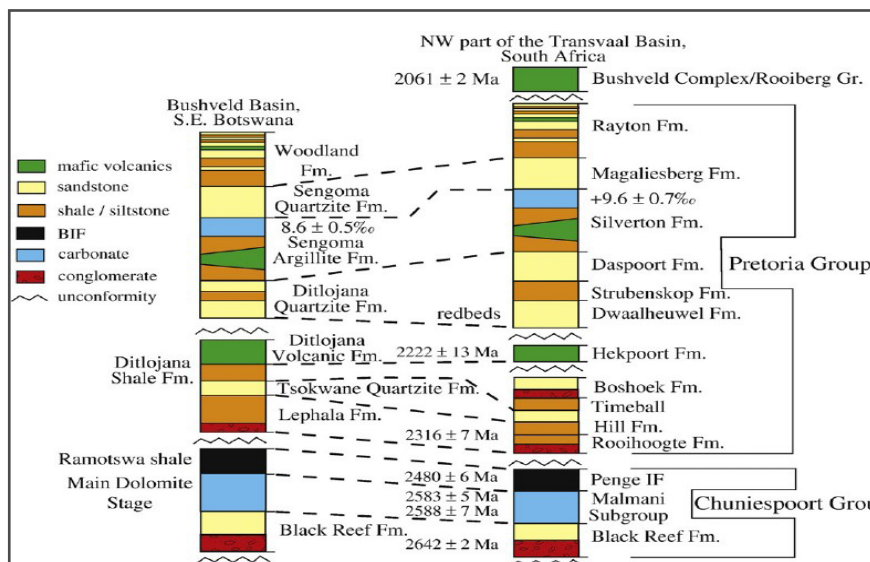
NW part of the Transvaal Basin, South Africa

2061 ± 2 Ma

Bushveld Complex/Rooiberg Gr.

Bushveld Basin, S.E. Botswana

mafic volcanics
sandstone
shale / siltstone
BIF
carbonate
conglomerate
unconformity

Woodland Fm.

Sengoma Quartzite Fm.

8.6 ± 0.5‰

Sengoma Argillite Fm.

Ditlojana Quartzite Fm.

Rayton Fm.

Magaliesberg Fm.

+9.6 ± 0.7‰

Silverton Fm.

Daspoort Fm.

Pretoria Group

Strubenskop Fm.

redbeds

Dwaalheuwel Fm.

Ditlojana Shale Fm.

Ditlojana Volcanic Fm.

2222 ± 13 Ma

Hekpoort Fm.

Tsokwane Quartzite Fm.

Lephala Fm.

Boshoek Fm.

Timeball Hill Fm.

2316 ± 7 Ma

Rooihoogte Fm.

Ramotswa shale

Main Dolomite Stage

Black Reef Fm.

2480 ± 6 Ma

2583 ± 5 Ma

2588 ± 7 Ma

2642 ± 2 Ma

Penge IF

Malmani Subgroup

Black Reef Fm.

Chuniespoort Grou